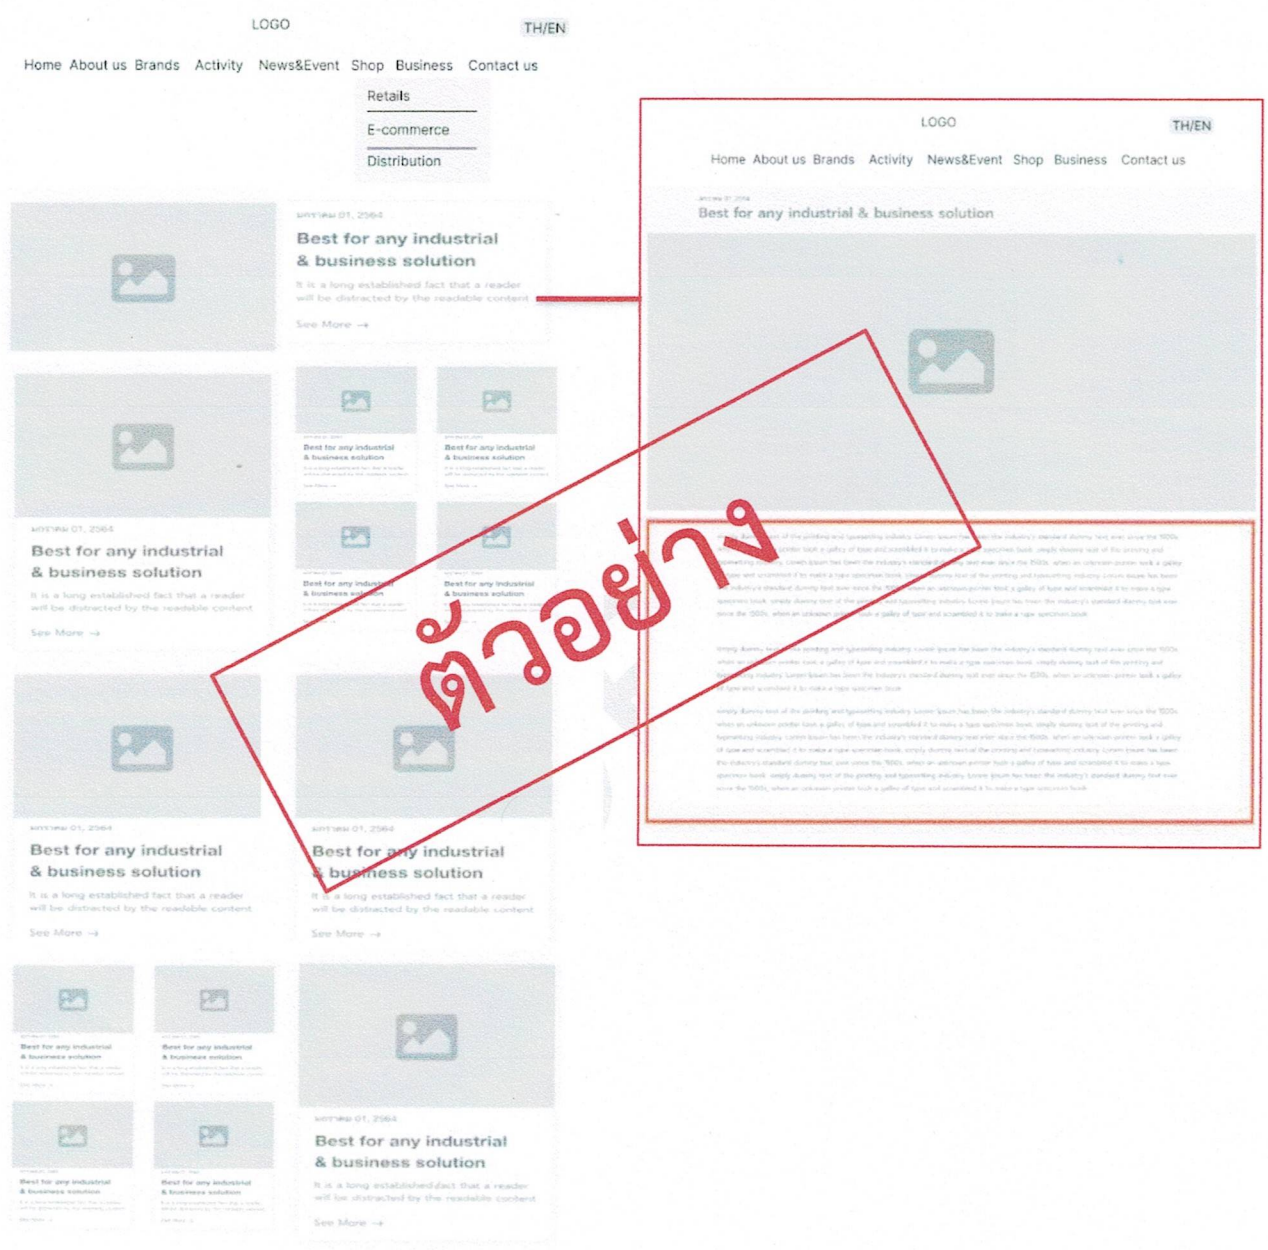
LOGO

TH/EN

Home About us Brands Activity News&Event Shop Business Contact us

Retails

E-commerce

Distribution

มกราคม 01, 2564

Best for any industrial & business solution

It is a long established fact that a reader will be distracted by the readable content

See More →

มกราคม 01, 2564

Best for any industrial & business solution

It is a long established fact that a reader will be distracted by the readable content

See More →

Best for any industrial & business solution

Best for any industrial & business solution

Best for any industrial & business solution

Best for any industrial & business solution

มกราคม 01, 2564

Best for any industrial & business solution

It is a long established fact that a reader will be distracted by the readable content

See More →

มกราคม 01, 2564

Best for any industrial & business solution

It is a long established fact that a reader will be distracted by the readable content

See More →

Best for any industrial & business solution

Best for any industrial & business solution

Best for any industrial & business solution

Best for any industrial & business solution

มกราคม 01, 2564

Best for any industrial & business solution

It is a long established fact that a reader will be distracted by the readable content

See More →

ตัวอย่าง

LOGO

TH/EN

Home About us Brands Activity News&Event Shop Business Contact us

Best for any industrial & business solution

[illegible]